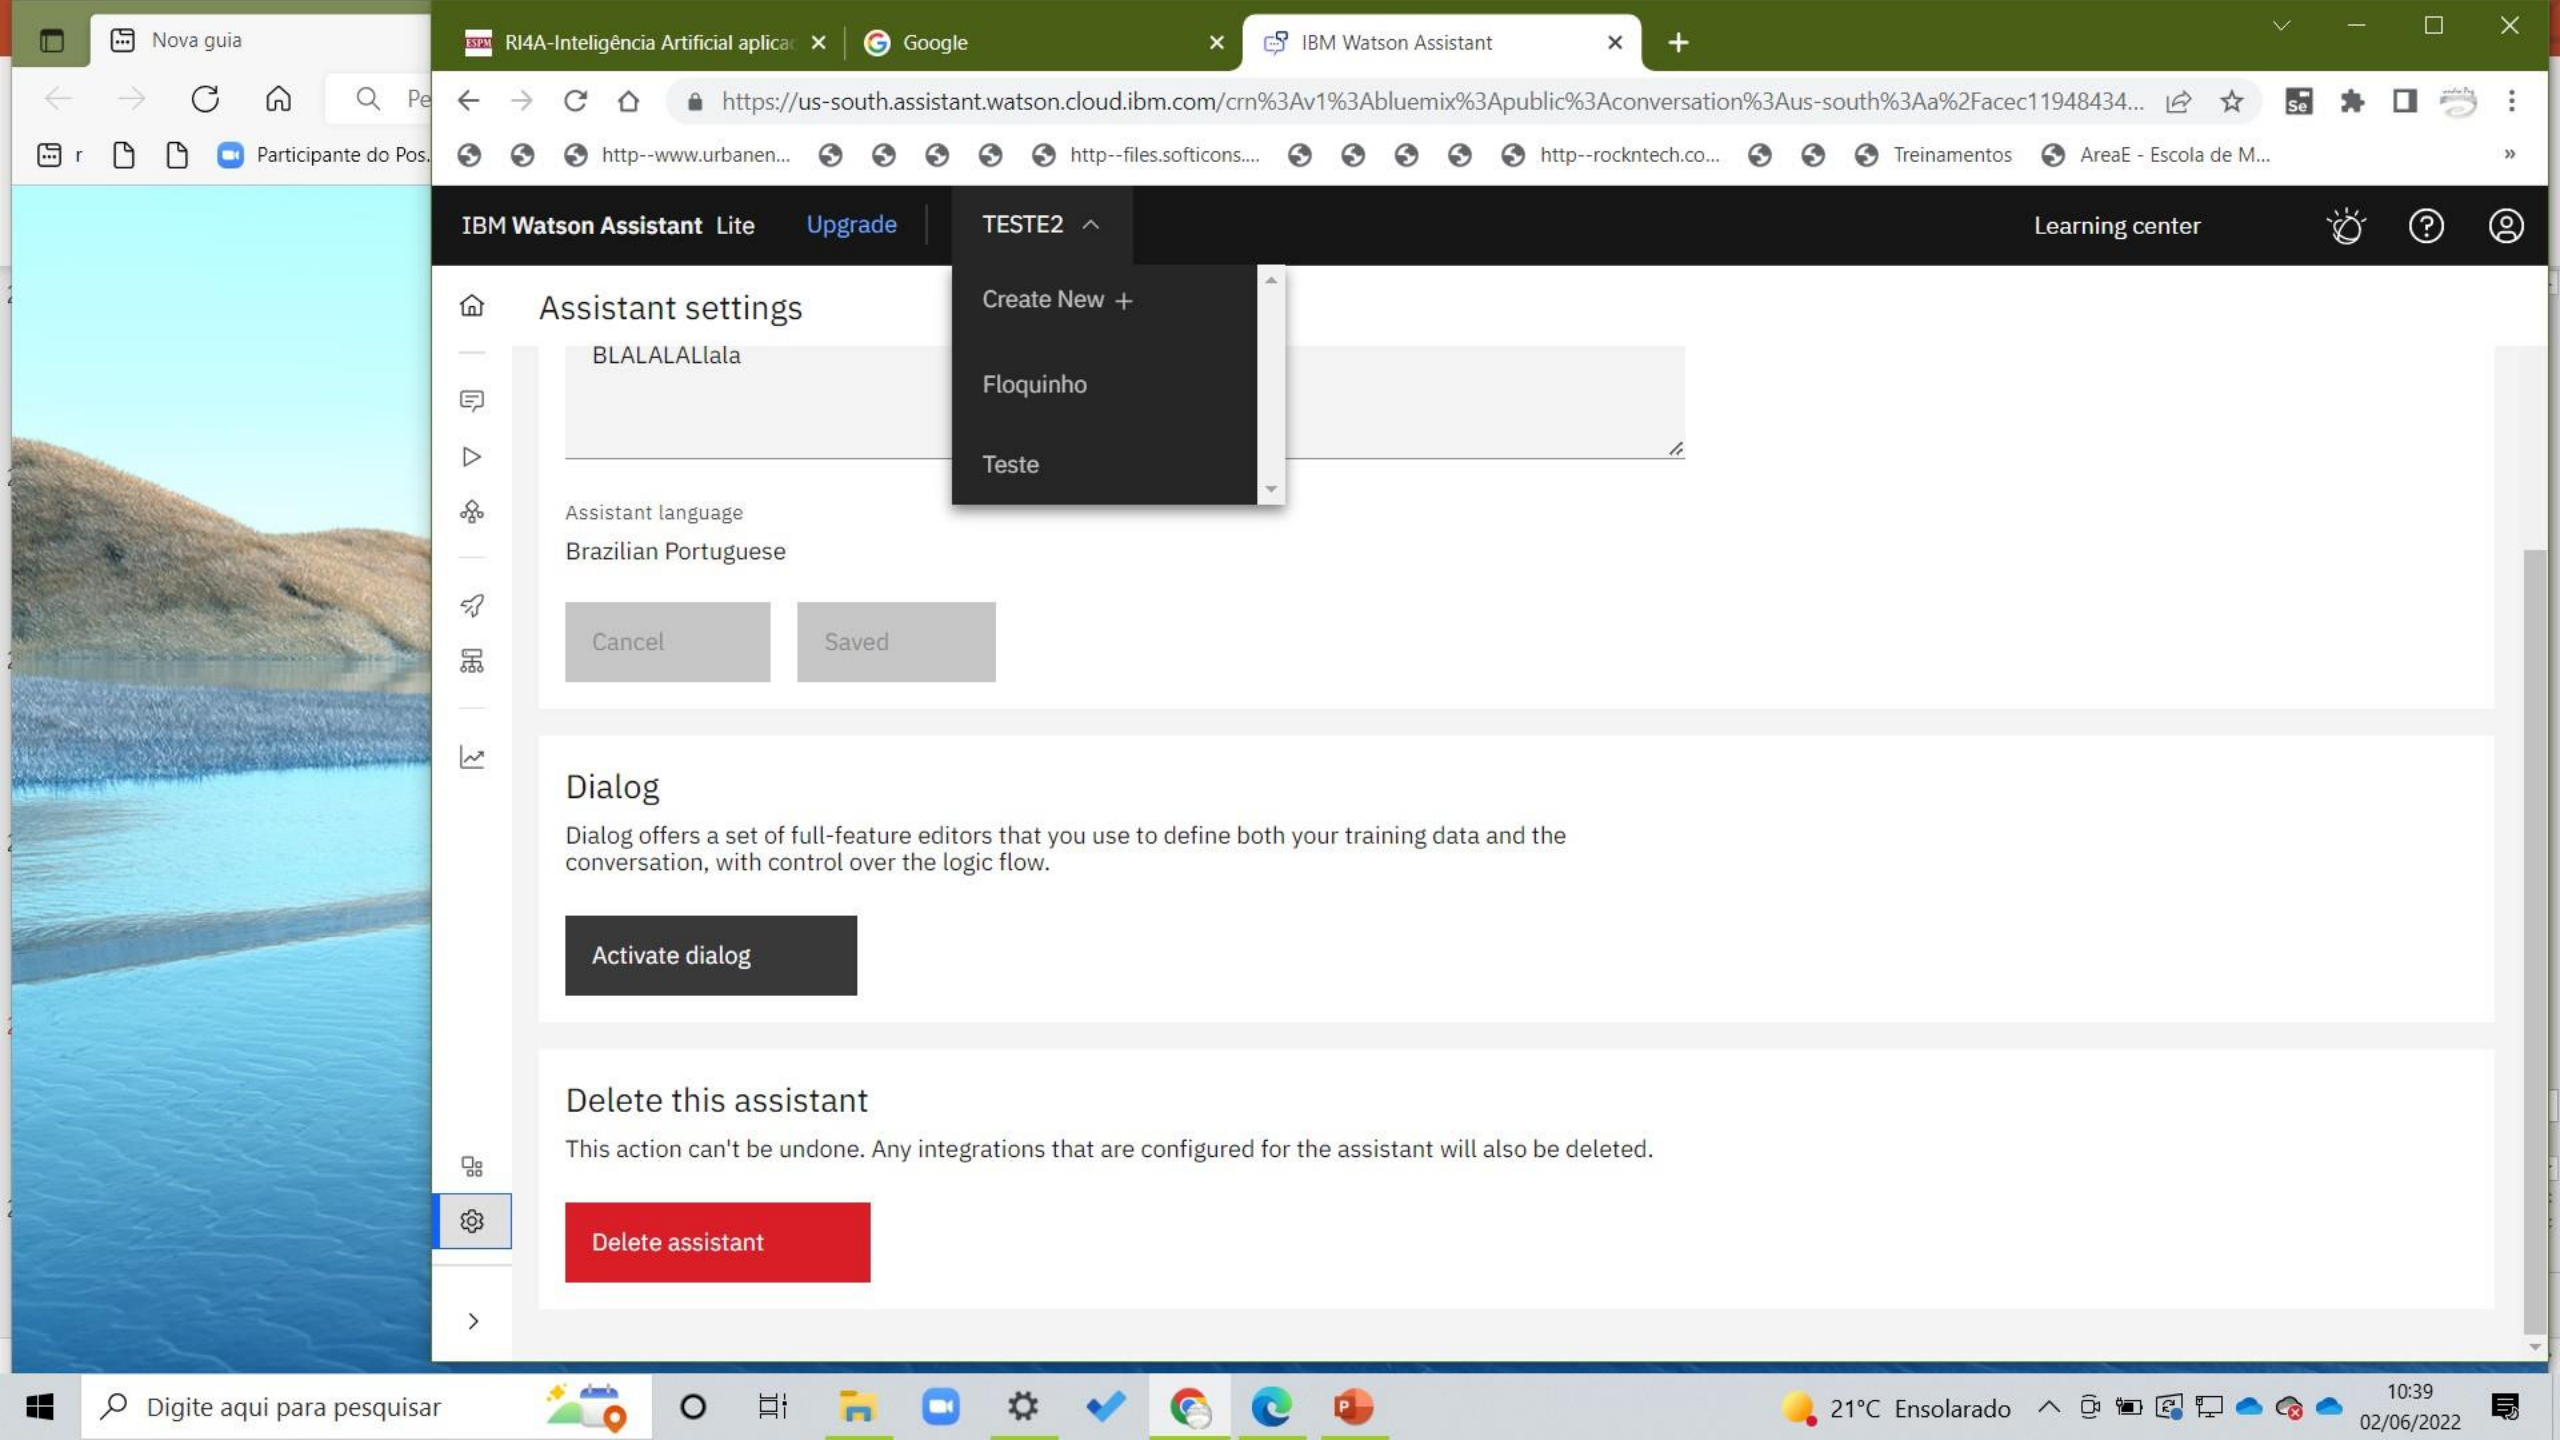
Nova guia

Pe

r

Participante do Pos...

RI4A-Inteligência Artificial aplica

Google

IBM Watson Assistant

https://us-south.assistant.watson.cloud.ibm.com/crn%3Av1%3Abluemix%3Apublic%3Aconversation%3Aus-south%3Aa%2Facec11948434...

http--www.urbanen...

http--files.softicons....

http--rockntech.co...

Treinamentos

AreaE - Escola de M...

IBM Watson Assistant Lite Upgrade TESTE2

Learning center

Assistant settings

Create New +

Floquinho

Teste

BLALALALlala

Assistant language

Brazilian Portuguese

Cancel

Saved

Dialog

Dialog offers a set of full-feature editors that you use to define both your training data and the conversation, with control over the logic flow.

Activate dialog

Delete this assistant

This action can't be undone. Any integrations that are configured for the assistant will also be deleted.

Delete assistant

Digite aqui para pesquisar

21°C Ensolarado

10:39
02/06/2022